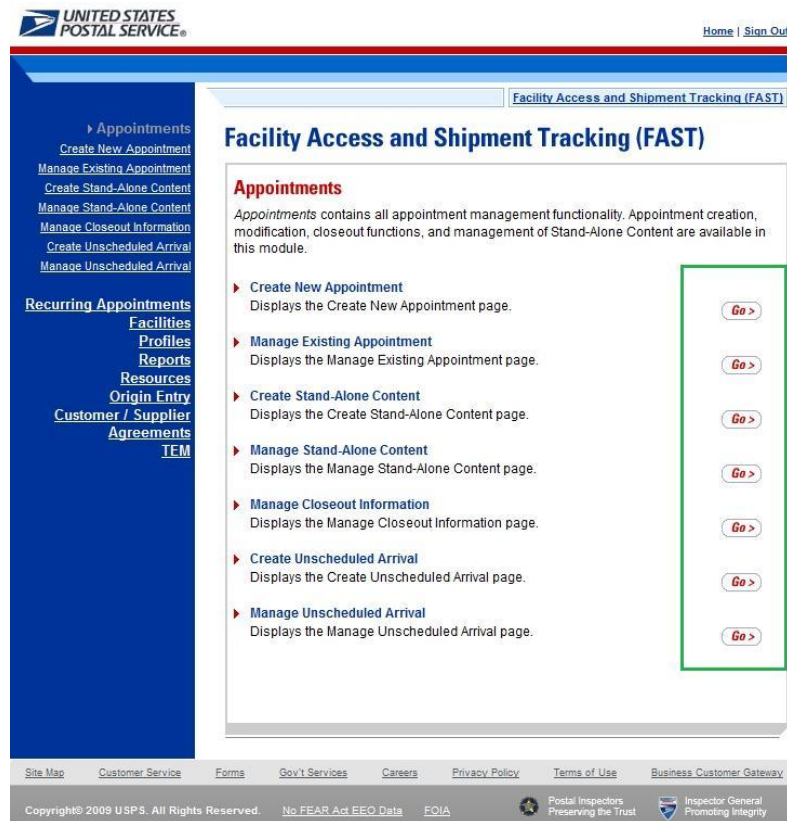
UNITED STATES POSTAL SERVICE®

Home | Sign Out

Facility Access and Shipment Tracking (FAST)

▸ Appointments
Create New Appointment
Manage Existing Appointment
Create Stand-Alone Content
Manage Stand-Alone Content
Manage Closeout Information
Create Unscheduled Arrival
Manage Unscheduled Arrival

Recurring Appointments
Facilities
Profiles
Reports
Resources
Origin Entry
Customer / Supplier Agreements
TEM

Facility Access and Shipment Tracking (FAST)

Appointments

Appointments contains all appointment management functionality. Appointment creation, modification, closeout functions, and management of Stand-Alone Content are available in this module.

Create New Appointment
Displays the Create New Appointment page.
Go >

Manage Existing Appointment
Displays the Manage Existing Appointment page.
Go >

Create Stand-Alone Content
Displays the Create Stand-Alone Content page.
Go >

Manage Stand-Alone Content
Displays the Manage Stand-Alone Content page.
Go >

Manage Closeout Information
Displays the Manage Closeout Information page.
Go >

Create Unscheduled Arrival
Displays the Create Unscheduled Arrival page.
Go >

Manage Unscheduled Arrival
Displays the Manage Unscheduled Arrival page.
Go >

Site Map Customer Service Forms Gov't Services Careers Privacy Policy Terms of Use Business Customer Gateway

Copyright© 2009 USPS. All Rights Reserved. No FEAR Act EEO Data FOIA Postal Inspectors Preserving the Trust Inspector General Promoting Integrity